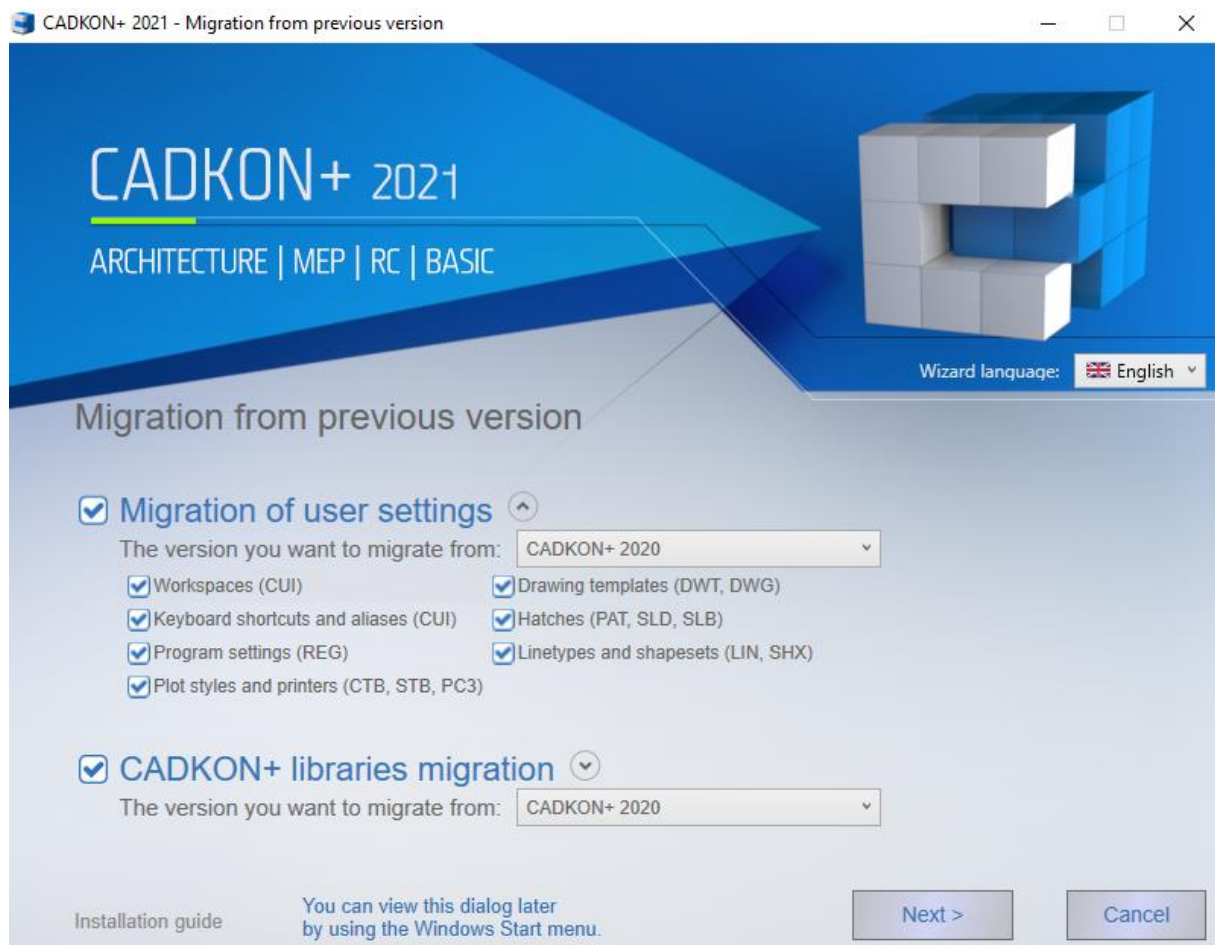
CADKON+ 2021 - Migration from previous version

CADKON+ 2021

ARCHITECTURE | MEP | RC | BASIC

Wizard language: English

Migration from previous version

Migration of user settings

The version you want to migrate from: CADKON+ 2020

Workspaces (CUI)
Keyboard shortcuts and aliases (CUI)
Program settings (REG)
Plot styles and printers (CTB, STB, PC3)
Drawing templates (DWT, DWG)
Hatches (PAT, SLD, SLB)
Linetypes and shapesets (LIN, SHX)

CADKON+ libraries migration

The version you want to migrate from: CADKON+ 2020

Installation guide

You can view this dialog later by using the Windows Start menu.

Next >

Cancel